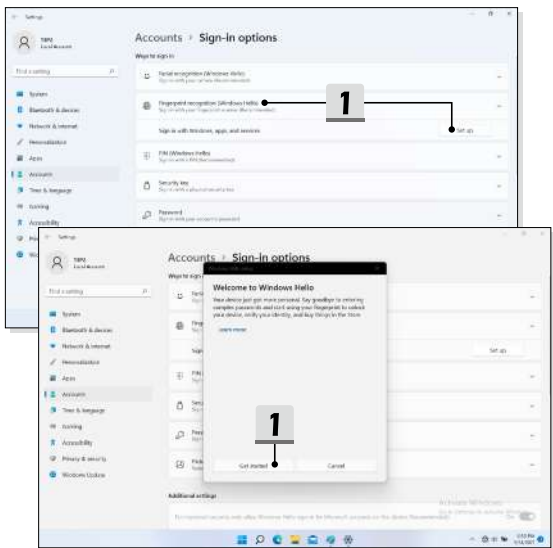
Settings

Accounts > Sign-in options

Ways to sign in

Facial recognition (Windows Hello)

Fingerprint recognition (Windows Hello)

1

Sign in with Windows, apps, and services

Set up

PIN (Windows Hello)

Security key

Password

Find a setting

System

Bluetooth & devices

Network & internet

Personalization

Apps

Accounts

Time & language

Gaming

Accessibility

Settings

Accounts > Sign-in options

Ways to sign in

Find a setting

System

Bluetooth & devices

Network & internet

Personalization

Apps

Accounts

Time & language

Gaming

Accessibility

Privacy & security

Windows Update

Windows Hello setup

Welcome to Windows Hello

Your device just got more personal. Say goodbye to entering complex passwords and start using your fingerprint to unlock your device, verify your identity, and buy things in the Store.

Learn more

Set up

1

Get started

Cancel

Additional settings

Activate Windows